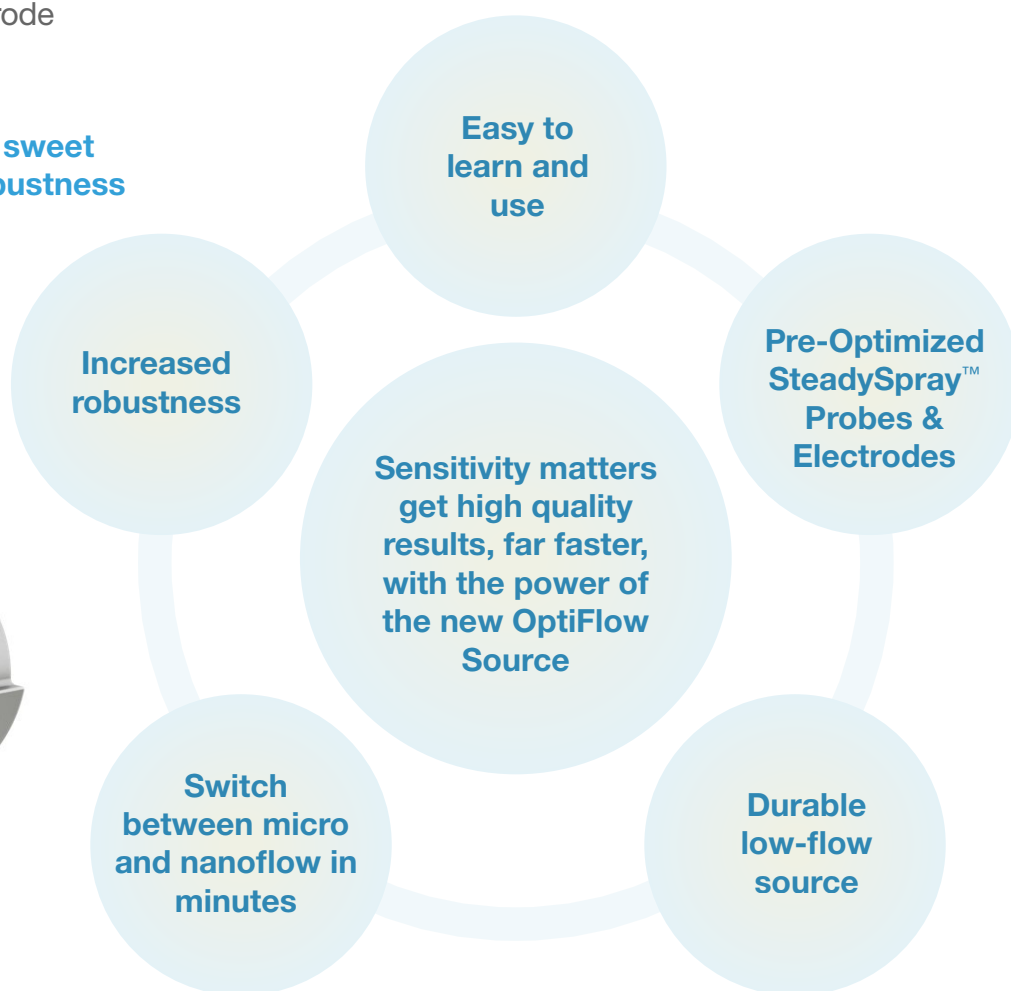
rode

sweet
ustness

Easy to learn and use

Pre-Optimized SteadySpray™ Probes & Electrodes

Increased robustness

Sensitivity matters get high quality results, far faster, with the power of the new OptiFlow Source

Switch between micro and nanoflow in minutes

Durable low-flow source